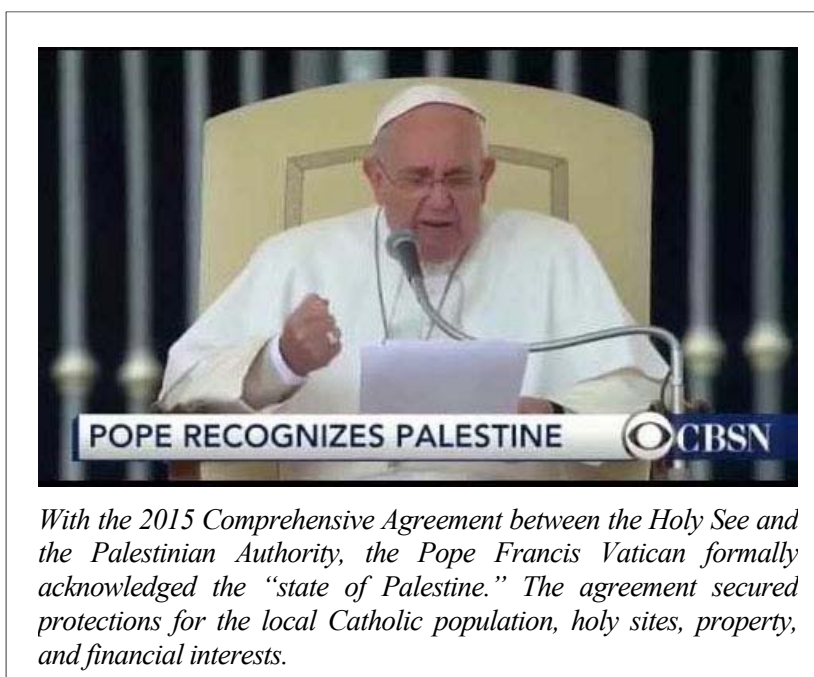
POPE RECOGNIZES PALESTINE

CBSN

With the 2015 Comprehensive Agreement between the Holy See and the Palestinian Authority, the Pope Francis Vatican formally acknowledged the "state of Palestine." The agreement secured protections for the local Catholic population, holy sites, property, and financial interests.